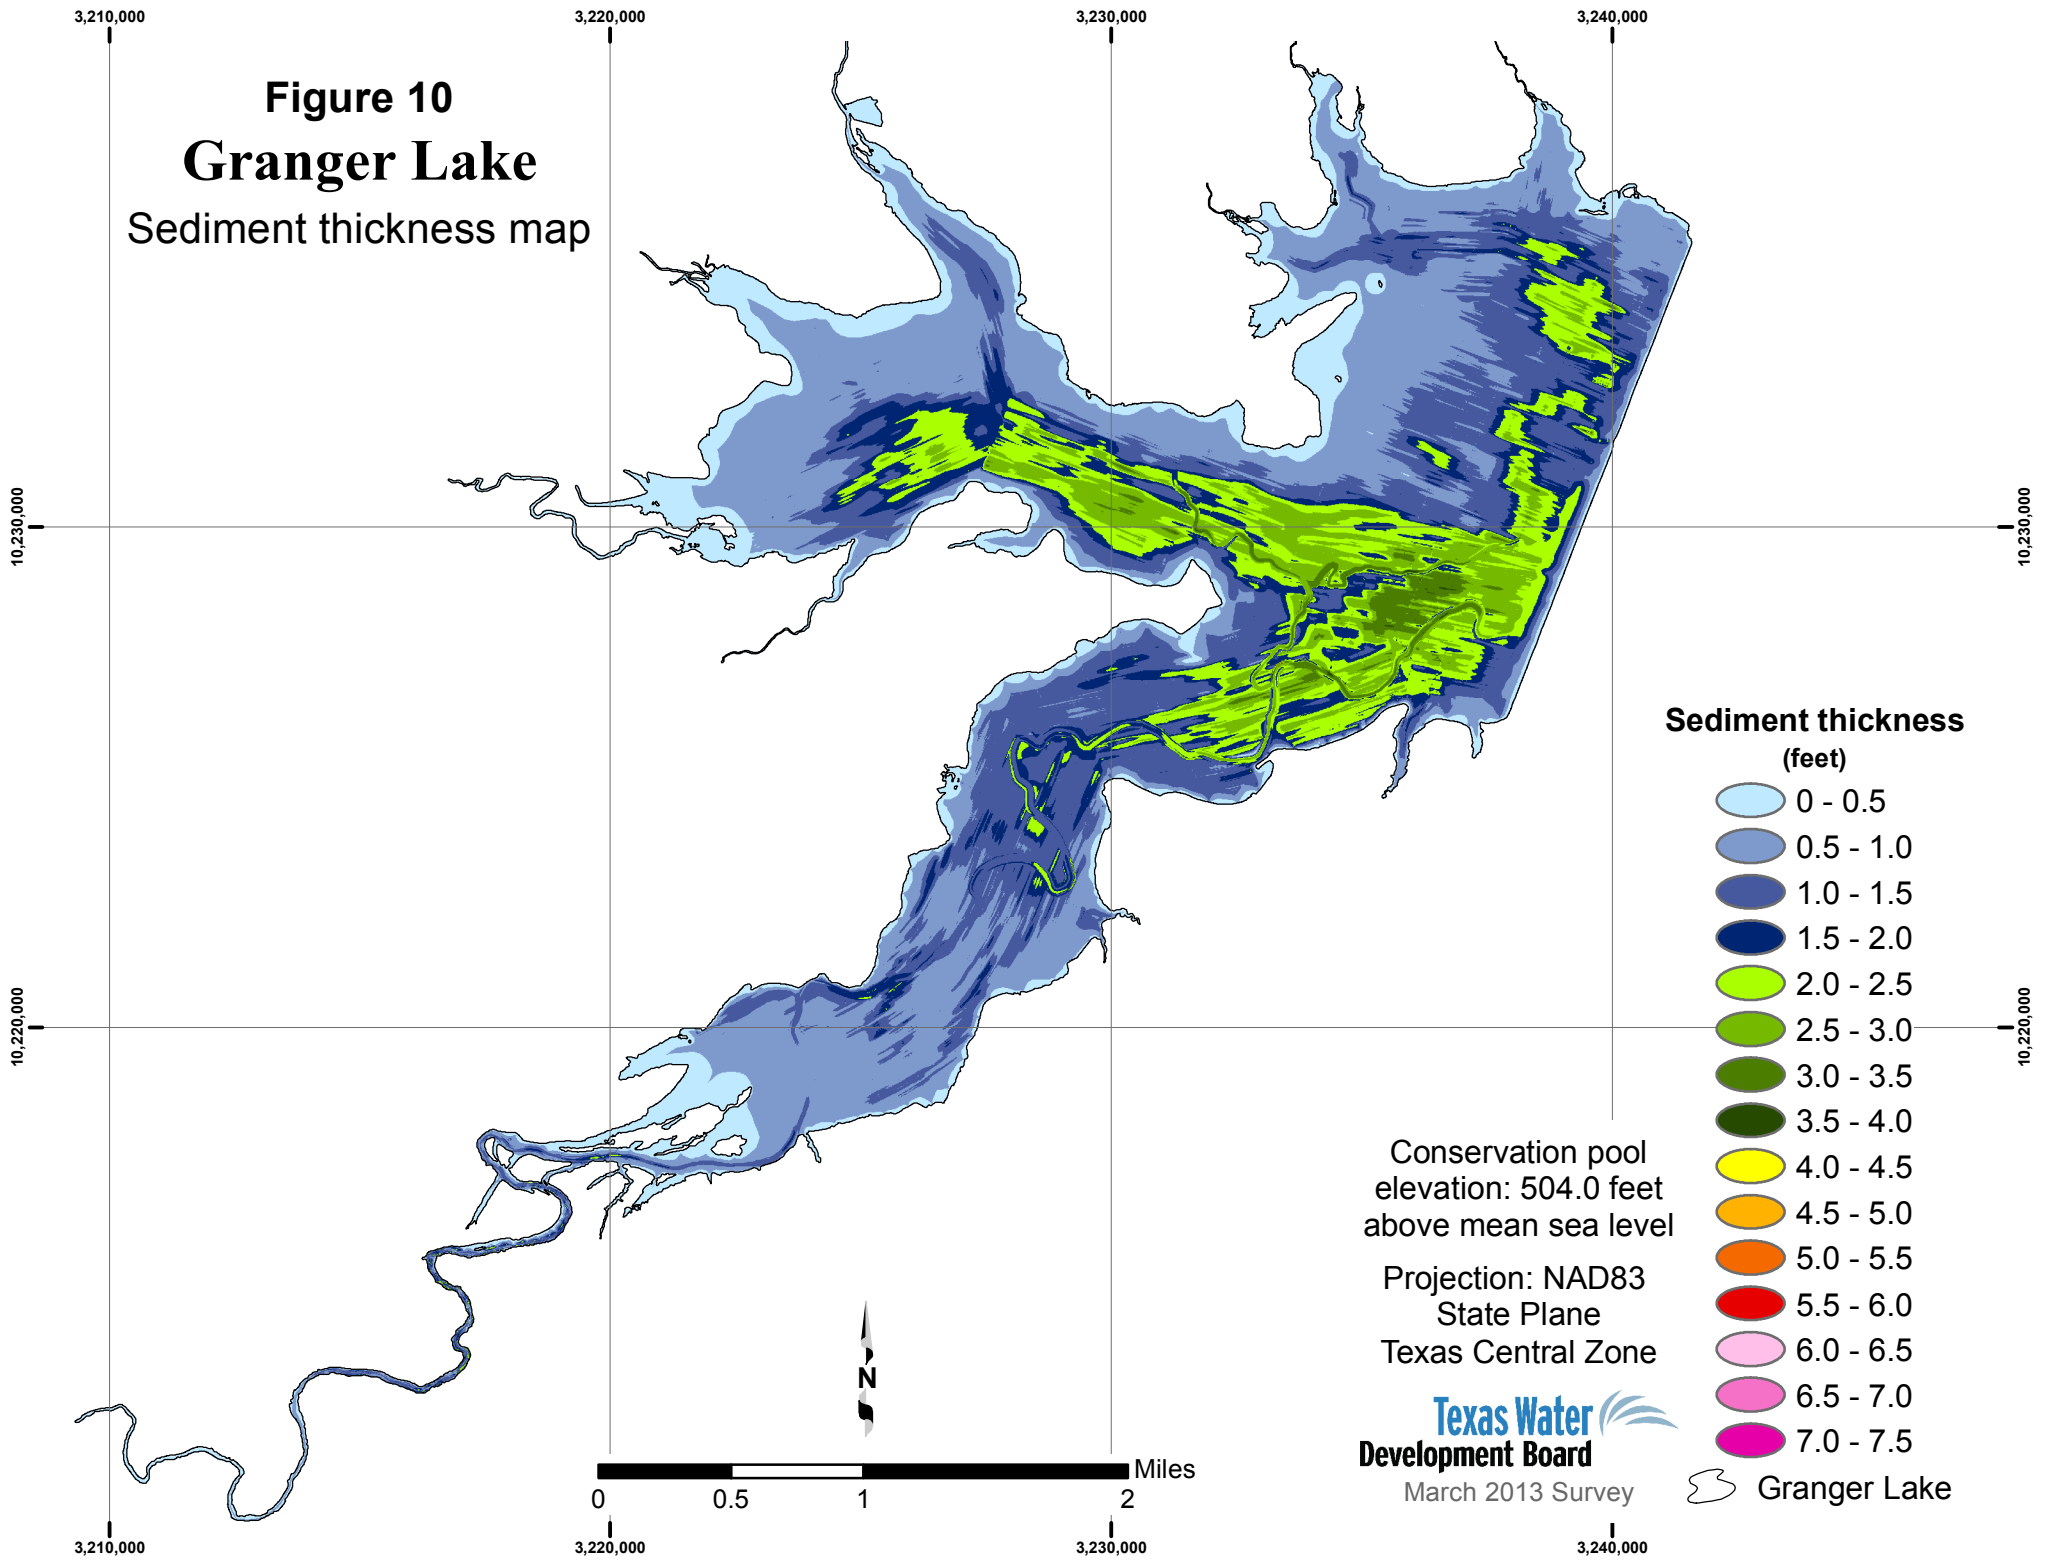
3,210,000
3,220,000
3,230,000
3,240,000

Figure 10
Granger Lake
Sediment thickness map

10,230,000
10,230,000
10,220,000
10,220,000

Sediment thickness
(feet)
0 - 0.5
0.5 - 1.0
1.0 - 1.5
1.5 - 2.0
2.0 - 2.5
2.5 - 3.0
3.0 - 3.5
3.5 - 4.0
4.0 - 4.5
4.5 - 5.0
5.0 - 5.5
5.5 - 6.0
6.0 - 6.5
6.5 - 7.0
7.0 - 7.5
Granger Lake

Conservation pool elevation: 504.0 feet above mean sea level

Projection: NAD83 State Plane Texas Central Zone

Texas Water Development Board
March 2013 Survey

N

Miles
0 0.5 1 2

3,210,000
3,220,000
3,230,000
3,240,000